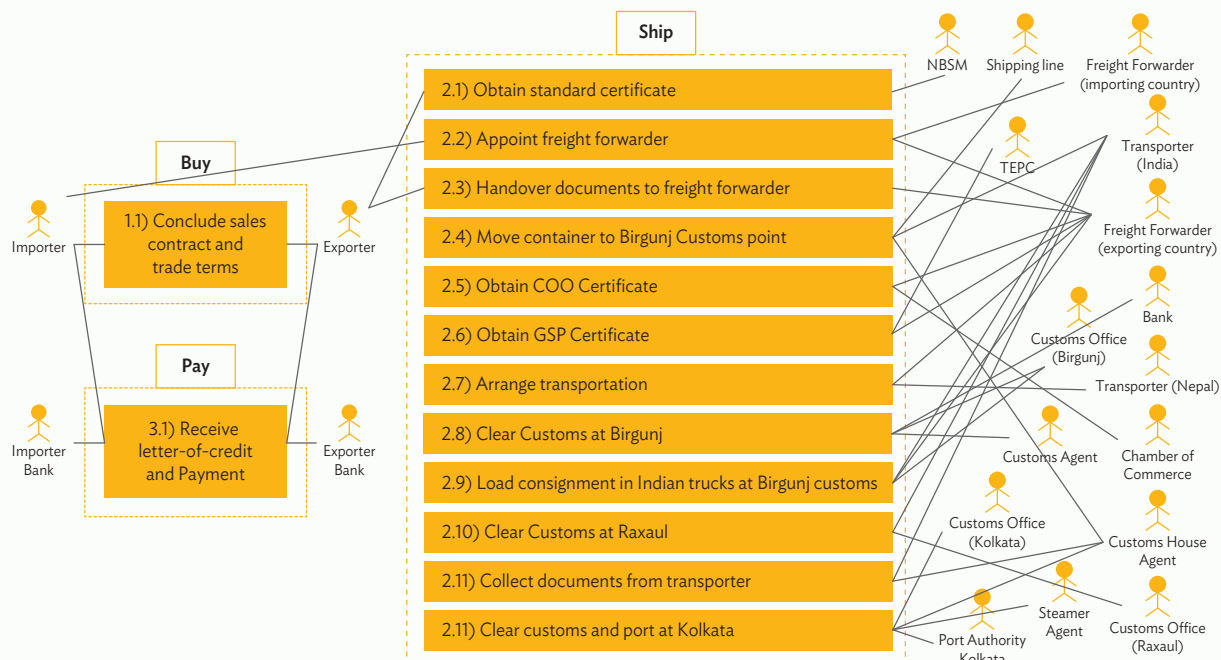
Buy

1.1) Conclude sales contract and trade terms

Importer

Exporter

Pay

3.1) Receive letter-of-credit and Payment

Importer Bank

Exporter Bank

Ship

2.1) Obtain standard certificate

2.2) Appoint freight forwarder

2.3) Handover documents to freight forwarder

2.4) Move container to Birgunj Customs point

2.5) Obtain COO Certificate

2.6) Obtain GSP Certificate

2.7) Arrange transportation

2.8) Clear Customs at Birgunj

2.9) Load consignment in Indian trucks at Birgunj customs

2.10) Clear Customs at Raxaul

2.11) Collect documents from transporter

2.11) Clear customs and port at Kolkata

NBSM

Shipping line

Freight Forwarder (importing country)

TEPC

Transporter (India)

Freight Forwarder (exporting country)

Bank

Customs Office (Birgunj)

Transporter (Nepal)

Customs Agent

Chamber of Commerce

Customs Office (Kolkata)

Customs House Agent

Steamer Agent

Port Authority Kolkata

Customs Office (Raxaul)